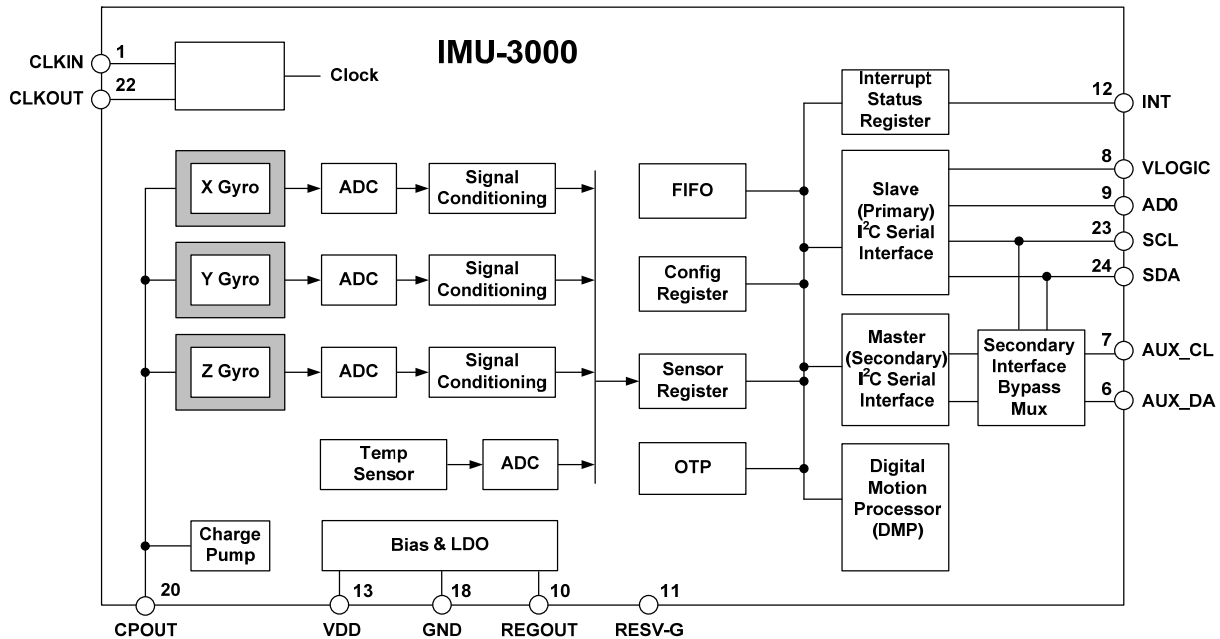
IMU-3000

CLKIN 1
CLKOUT 22
Clock

X Gyro
ADC
Signal Conditioning

Y Gyro
ADC
Signal Conditioning

Z Gyro
ADC
Signal Conditioning

Temp Sensor
ADC

Charge Pump

Bias & LDO

FIFO

Config Register

Sensor Register

OTP

Interrupt Status Register

Slave (Primary) $I^2C$ Serial Interface

Master (Secondary) $I^2C$ Serial Interface

Digital Motion Processor (DMP)

Secondary Interface Bypass Mux

12 INT
8 VLOGIC
9 AD0
23 SCL
24 SDA
7 AUX_CL
6 AUX_DA

20 CPOUT
13 VDD
18 GND
10 REGOUT
11 RESV-G